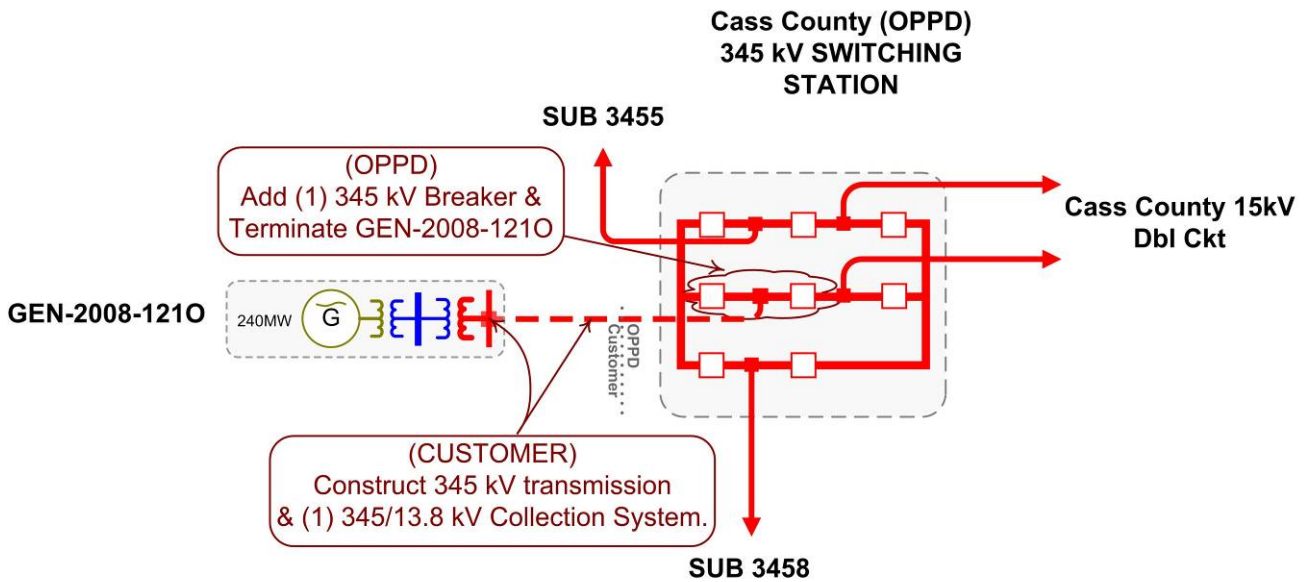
Cass County (OPPD)
345 kV SWITCHING
STATION

SUB 3455

(OPPD)
Add (1) 345 kV Breaker &
Terminate GEN-2008-121O

Cass County 15kV
Dbl Ckt

GEN-2008-121O

240MW

G

OPPD
Customer

(CUSTOMER)
Construct 345 kV transmission
& (1) 345/13.8 kV Collection System.

SUB 3458